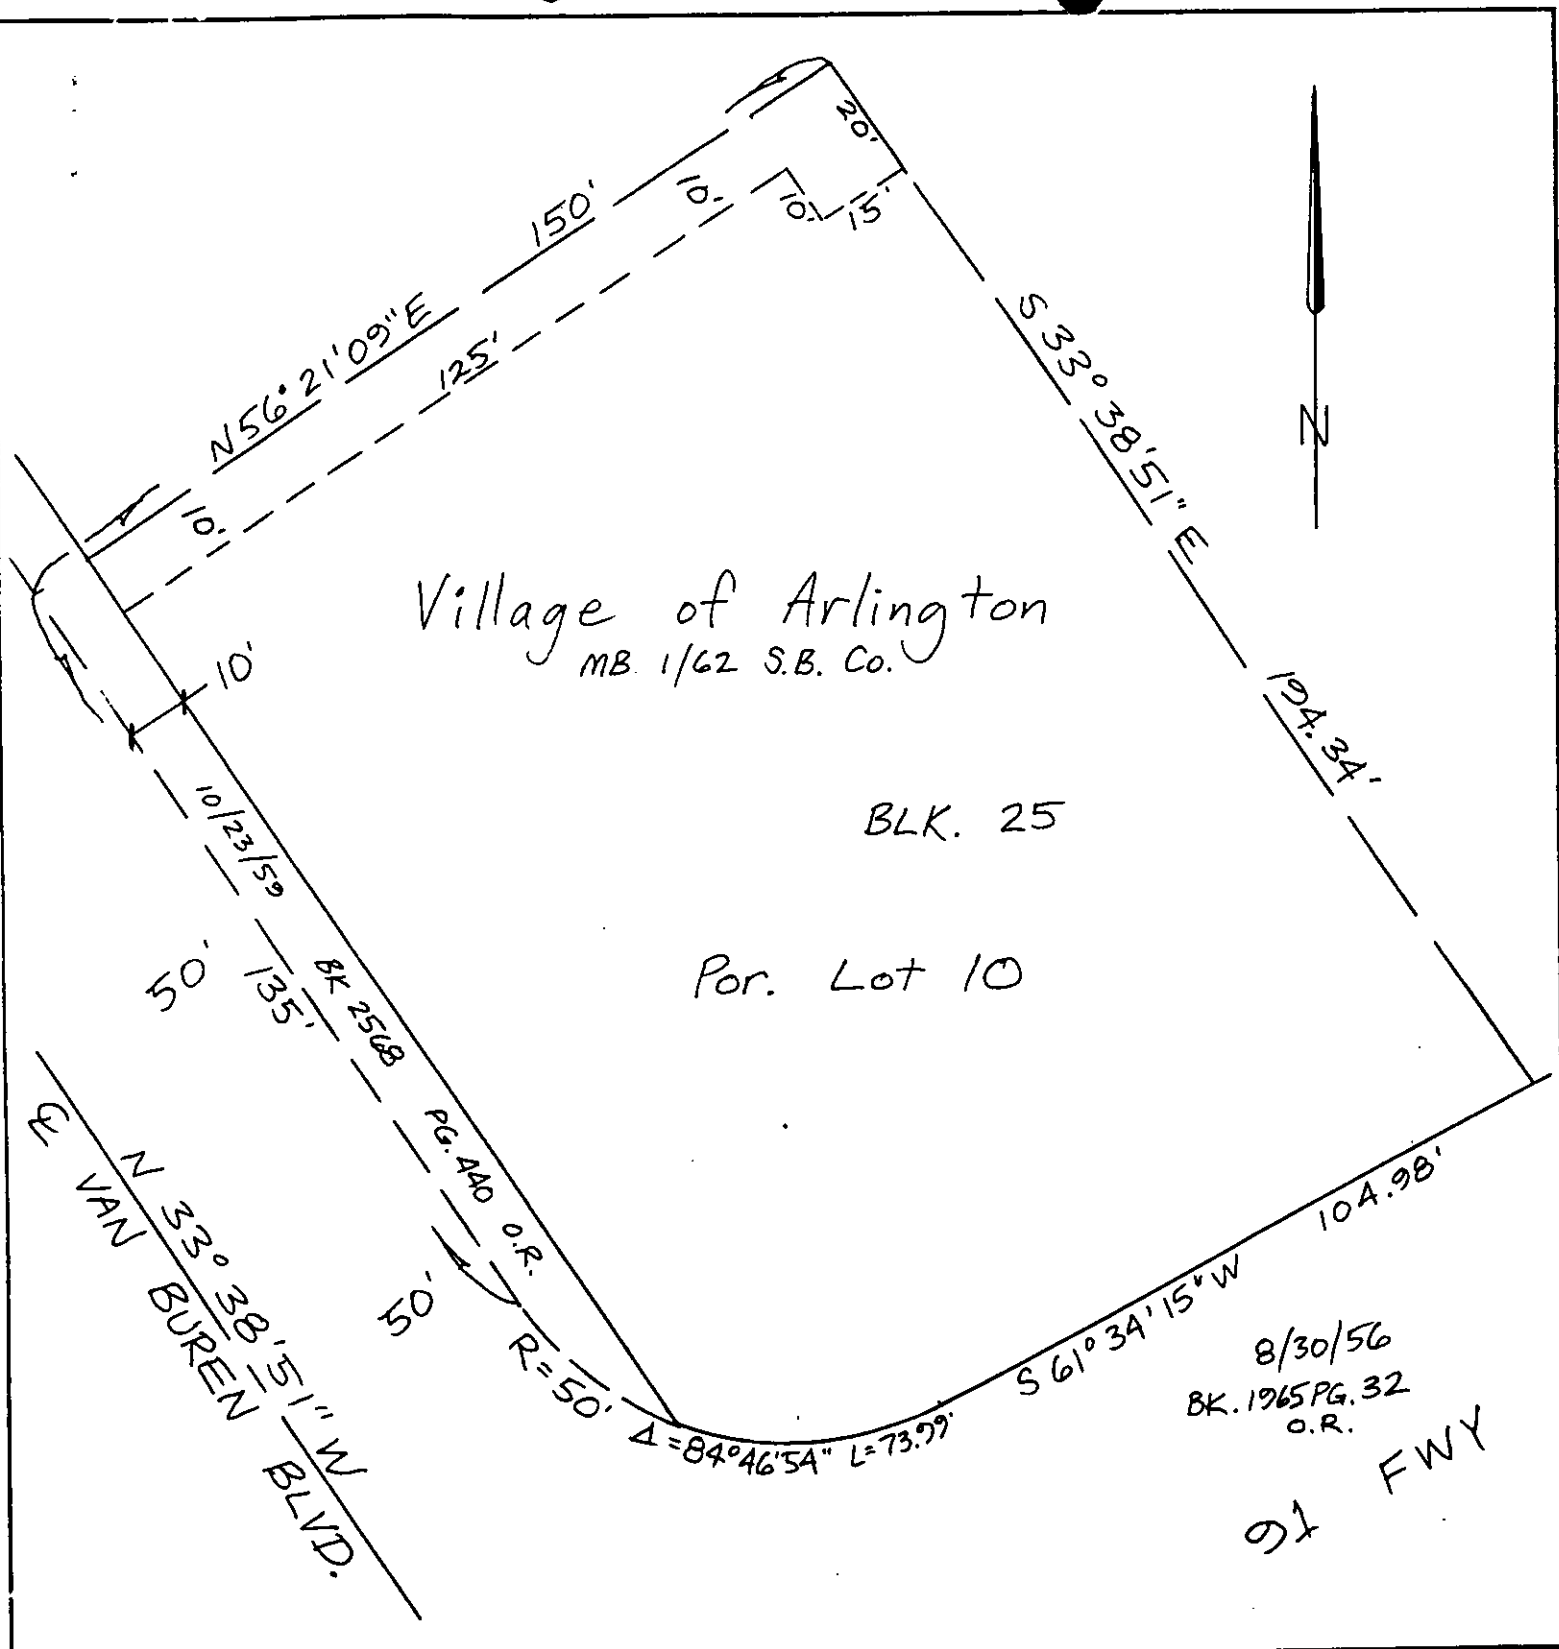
20'
150'
10'
10'
15'
N56°21'09"E
125'
S 33° 38'51" E
N
10'
Village of Arlington
MB 1/62 S.B. Co.
10'
194.34'
BLK. 25
10/23/59
50'
135'
BK 2568
Por. Lot 10
PG. 440 O.R.
℄ VAN BUREN BLVD.
N 33° 38'51" W
104.98'
50'
R=50'
S 61° 34' 15" W
8/30/56
BK. 1965 PG. 32
O.R.
Δ=84°46'54" L=73.99'
91 FWY